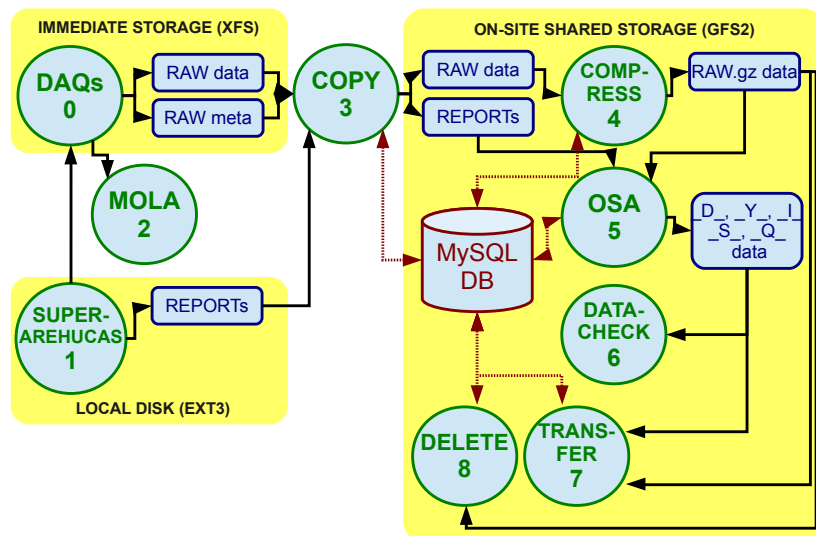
IMMEDIATE STORAGE (XFS)

DAQs
0

RAW data

RAW meta

MOLA
2

COPY
3

ON-SITE SHARED STORAGE (GFS2)

RAW data

REPORTs

COMP-
RESS
4

RAW.gz data

OSA
5

_D_, _Y_, _I_
_S_, _Q_
data

MySQL
DB

SUPER-
AREHUCAS
1

REPORTs

LOCAL DISK (EXT3)

DATA-
CHECK
6

DELETE
8

TRANS-
FER
7